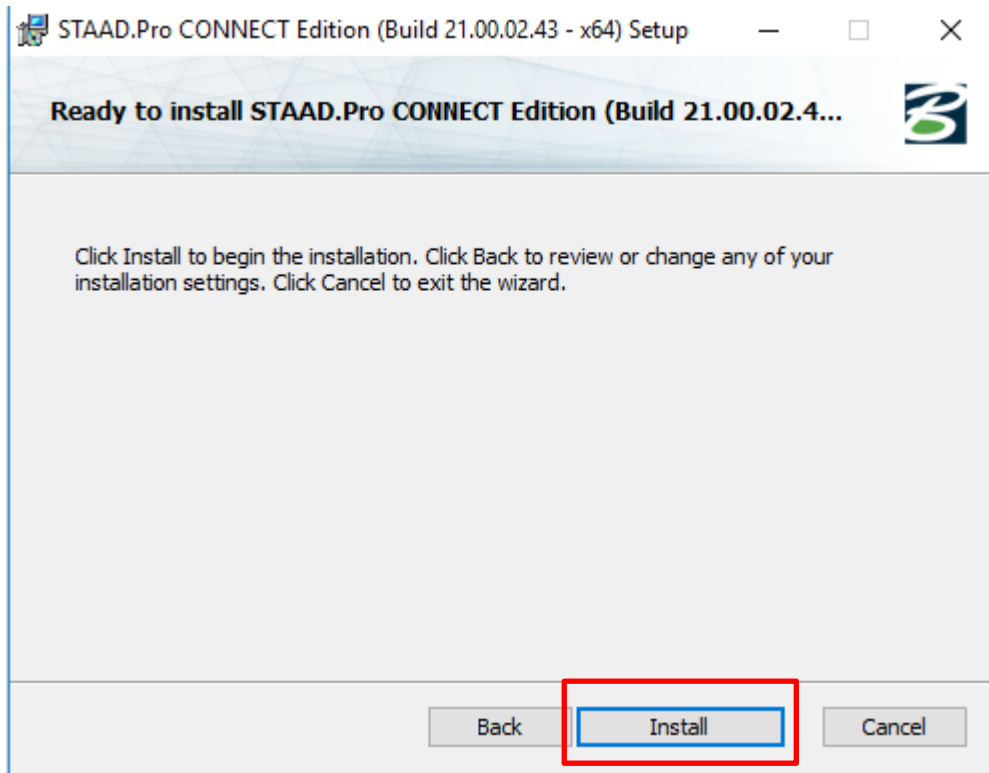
STAAD.Pro CONNECT Edition (Build 21.00.02.43 - x64) Setup

Ready to install STAAD.Pro CONNECT Edition (Build 21.00.02.4...

Click Install to begin the installation. Click Back to review or change any of your installation settings. Click Cancel to exit the wizard.

Back Install Cancel